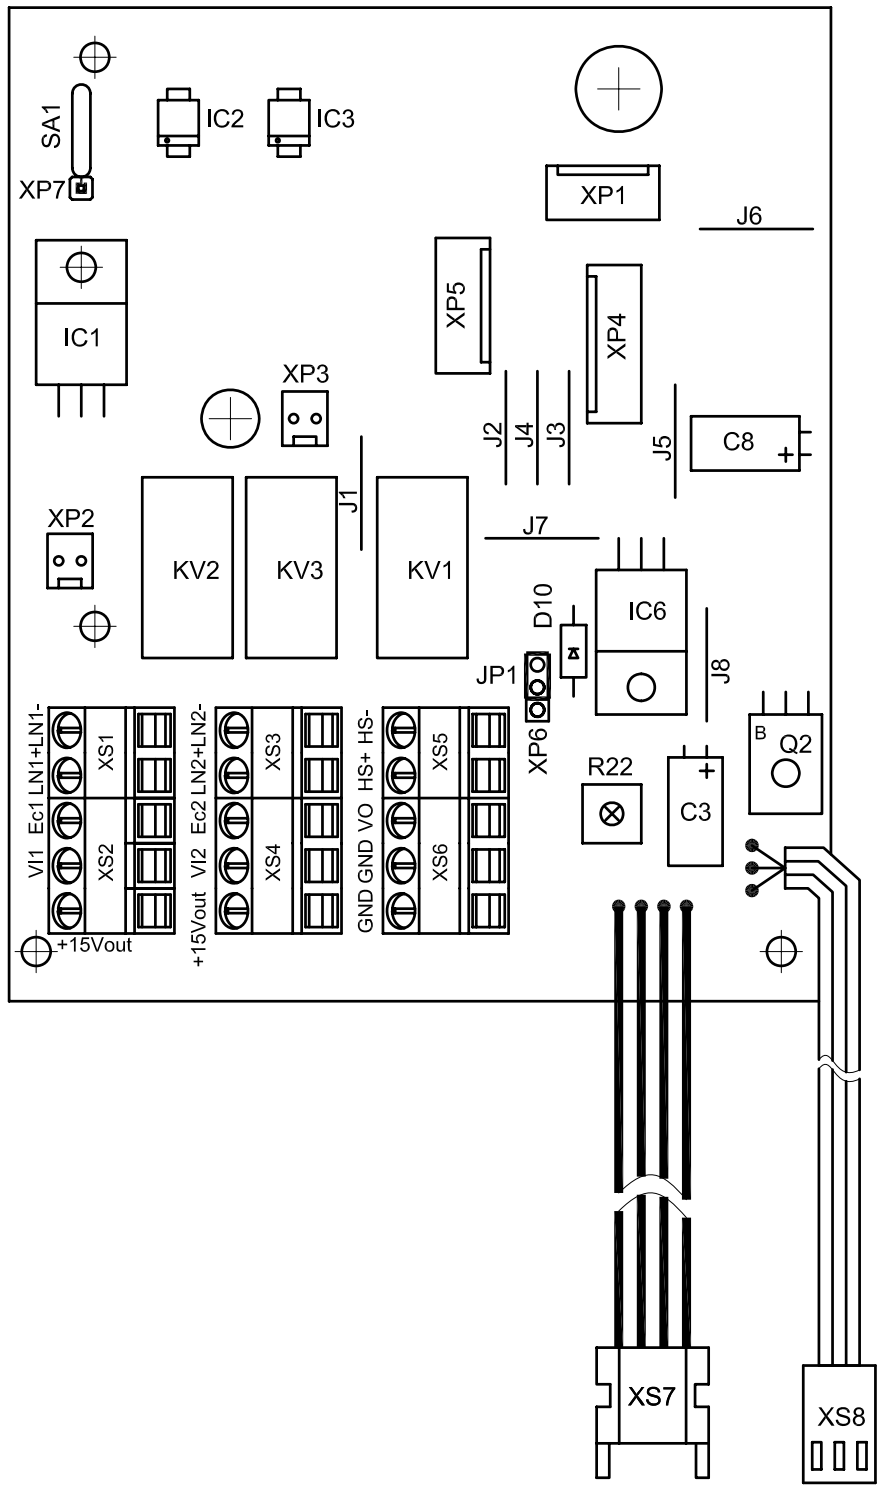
SA1
IC2
IC3
XP7
XP1
J6
XP5
XP4
IC1
XP3
J2
J4
J3
J5
C8
+
J1
XP2
J7
KV2
KV3
KV1
D10
IC6
JP1
J8
LN1- LN1+ Ec1 VI1
XS1
XS2
LN2- LN2+ Ec2 VI2
XS3
XS4
HS- HS+ VO GND GND
XS5
XS6
XP6
R22
+
C3
B
Q2
+15Vout
+15Vout
XS7
XS8